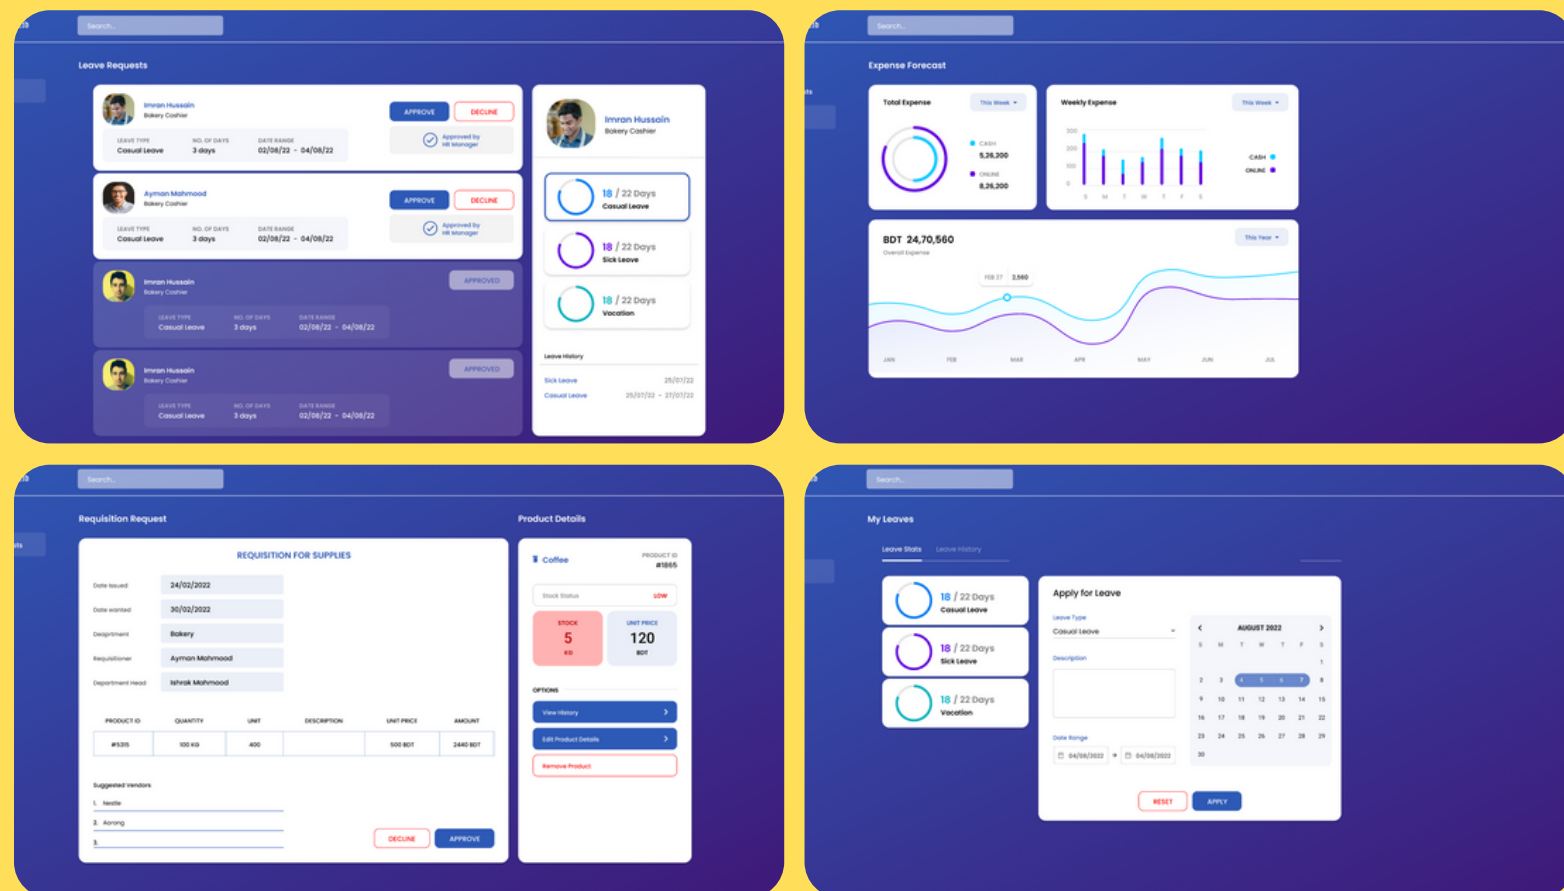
Search...

Leave Requests

Imran Hussain
Bakery Cashier
APPROVE DECLINE
LEAVE TYPE Casual Leave
NO. OF DAYS 3 days
DATE RANGE 02/08/22 - 04/08/22
Approved by HR Manager

Ayman Mahmood
Bakery Cashier
APPROVE DECLINE
LEAVE TYPE Casual Leave
NO. OF DAYS 3 days
DATE RANGE 02/08/22 - 04/08/22
Approved by HR Manager

Imran Hussain
Bakery Cashier
APPROVED
LEAVE TYPE Casual Leave
NO. OF DAYS 3 days
DATE RANGE 02/08/22 - 04/08/22

Imran Hussain
Bakery Cashier
APPROVED
LEAVE TYPE Casual Leave
NO. OF DAYS 3 days
DATE RANGE 02/08/22 - 04/08/22

Imran Hussain
Bakery Cashier
18 / 22 Days
Casual Leave
18 / 22 Days
Sick Leave
18 / 22 Days
Vacation
Leave History
Sick Leave 25/07/22
Casual Leave 25/07/22 - 27/07/22

Search...

Expense Forecast

Total Expense
This Week
CASH
5,26,200
ONLINE
8,26,200

Weekly Expense
This Week
300
200
100
0
S M T W T F S
CASH
ONLINE

BDT 24,70,560
Overall Expense
This Year
FEB 27 2,560
JAN FEB MAR APR MAY JUN JUL

Search...

Requisition Request

REQUISITION FOR SUPPLIES
Date issued 24/02/2022
Date wanted 30/02/2022
Deaprtment Bakery
Requisitioner Ayman Mahmood
Department Head Ishrak Mahmood

| PRODUCT ID | QUANTITY | UNIT | DESCRIPTION | UNIT PRICE | AMOUNT |
|---|---|---|---|---|---|
| #5315 | 100 KG | 400 | | 500 BDT | 2440 BDT |

Suggested Vendors
1. Nestle
2. Aarong
3.
DECLINE APPROVE

Product Details

Coffee
PRODUCT ID #1865
Stock Status LOW
STOCK 5 KG
UNIT PRICE 120 BDT
OPTIONS
View History
Edit Product Details
Remove Product

Search...

My Leaves

Leave Stats Leave History

18 / 22 Days
Casual Leave
18 / 22 Days
Sick Leave
18 / 22 Days
Vacation

Apply for Leave
Leave Type
Casual Leave
Description
Date Range
04/08/2022 → 04/08/2022
AUGUST 2022
S M T W T F S
1
2 3 4 5 6 7 8
9 10 11 12 13 14 15
16 17 18 19 20 21 22
23 24 25 26 27 28 29
30
RESET APPLY